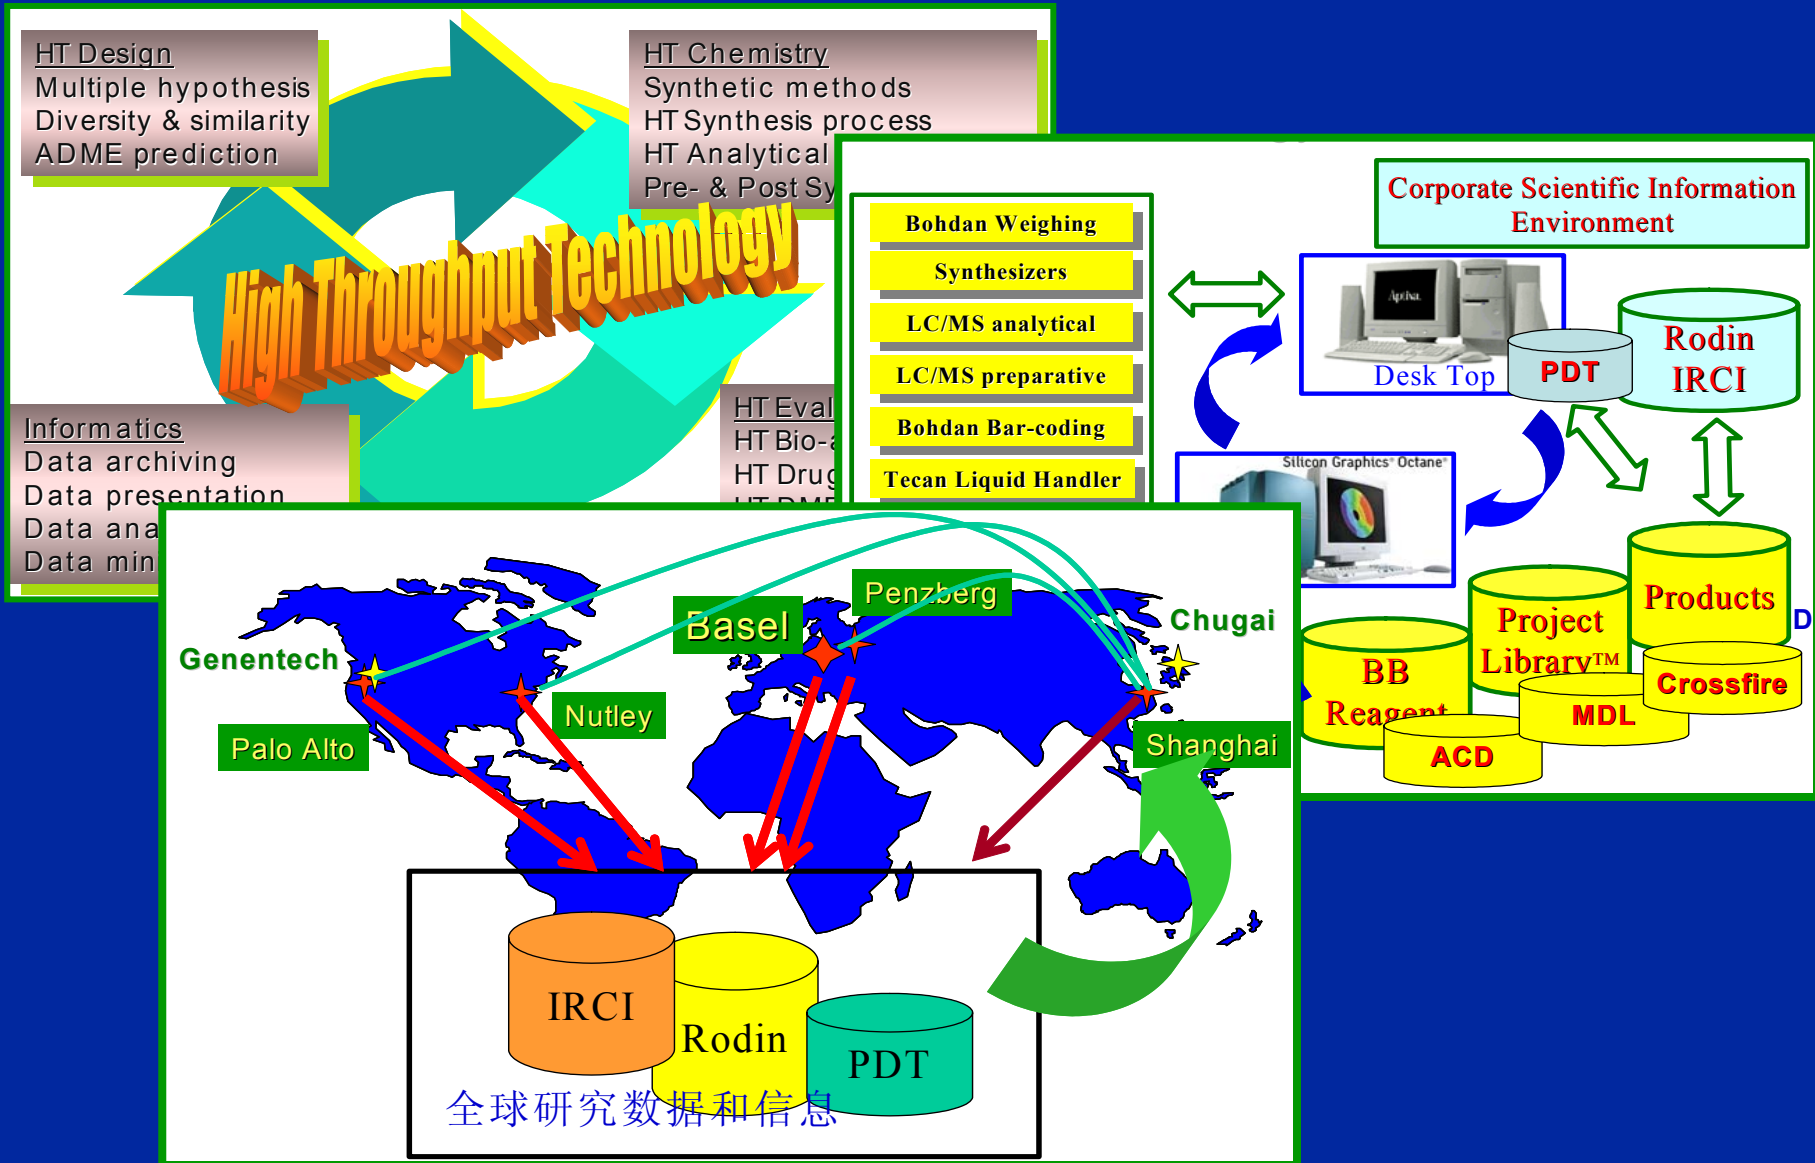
HT Design
Multiple hypothesis
Diversity & similarity
ADME prediction

HT Chemistry
Synthetic methods
HT Synthesis process
HT Analytical
Pre- & Post Sy

High Throughput Technology

Informatics
Data archiving
Data presentation
Data ana
Data min

HT Eval
HT Bio-
HT Drug

Bohdan Weighing
Synthesizers
LC/MS analytical
LC/MS preparative
Bohdan Bar-coding
Tecan Liquid Handler

Corporate Scientific Information Environment

Desk Top
PDT
Rodin IRCI
Silicon Graphics Octane
Products
Project Library™
BB Reagent
MDL
Crossfire
ACD
D

Genentech
Basel
Penzberg
Chugai
Nutley
Palo Alto
Shanghai

IRCI
Rodin
PDT
全球研究数据和信息